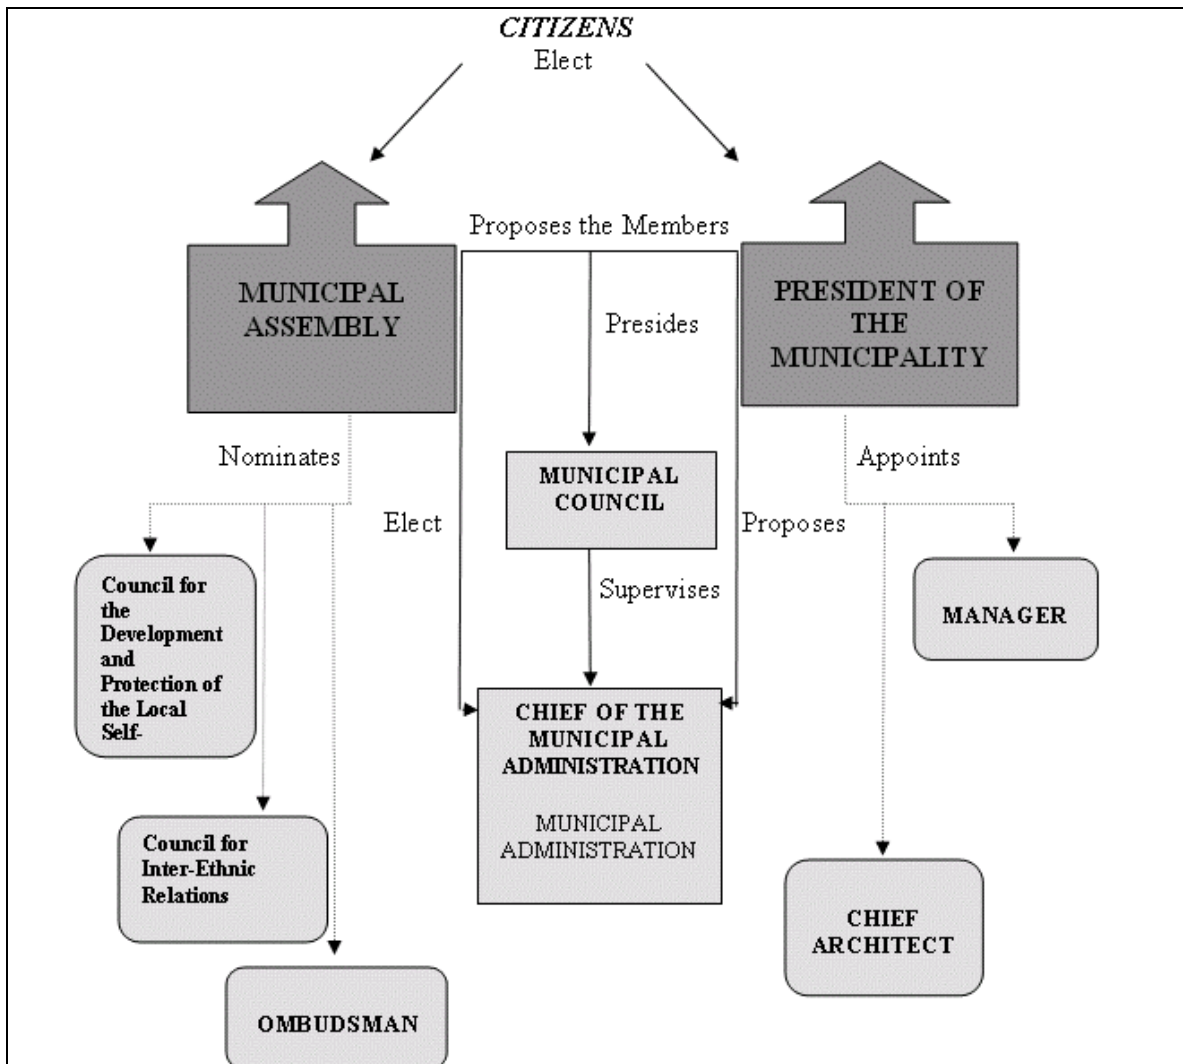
CITIZENS
Elect

Proposes the Members

MUNICIPAL ASSEMBLY

PRESIDENT OF THE MUNICIPALITY

Presides

Nominates

Appoints

MUNICIPAL COUNCIL

Elect

Proposes

Supervises

Council for the Development and Protection of the Local Self-

MANAGER

CHIEF OF THE MUNICIPAL ADMINISTRATION

MUNICIPAL ADMINISTRATION

Council for Inter-Ethnic Relations

CHIEF ARCHITECT

OMBUDSMAN